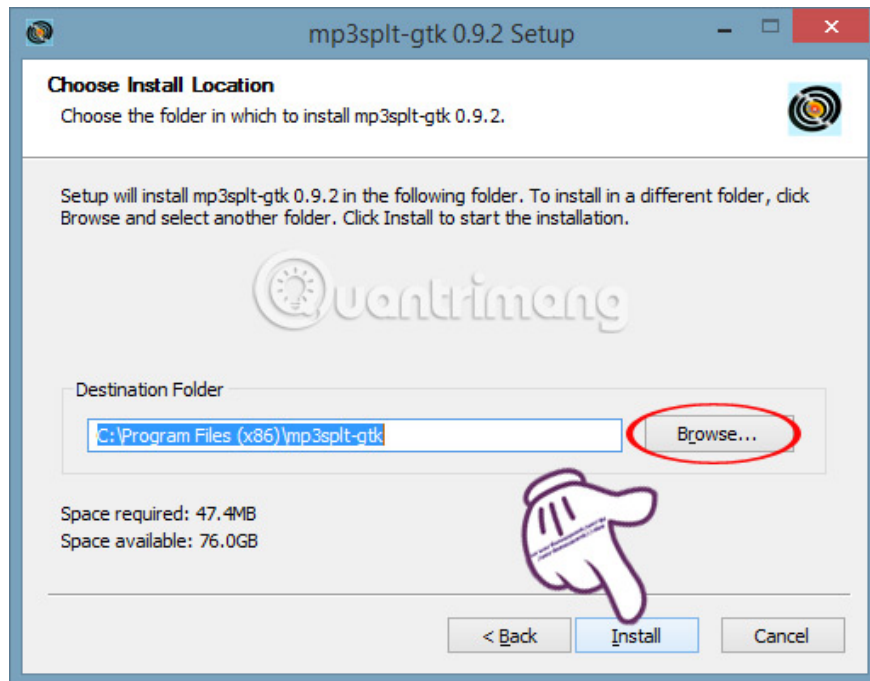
mp3splt-gtk 0.9.2 Setup

Choose Install Location
Choose the folder in which to install mp3splt-gtk 0.9.2.

Setup will install mp3splt-gtk 0.9.2 in the following folder. To install in a different folder, click Browse and select another folder. Click Install to start the installation.

Quantrimang

Destination Folder

C:\Program Files (x86)\mp3splt-gtk

Browse...

Space required: 47.4MB
Space available: 76.0GB

< Back

Install

Cancel